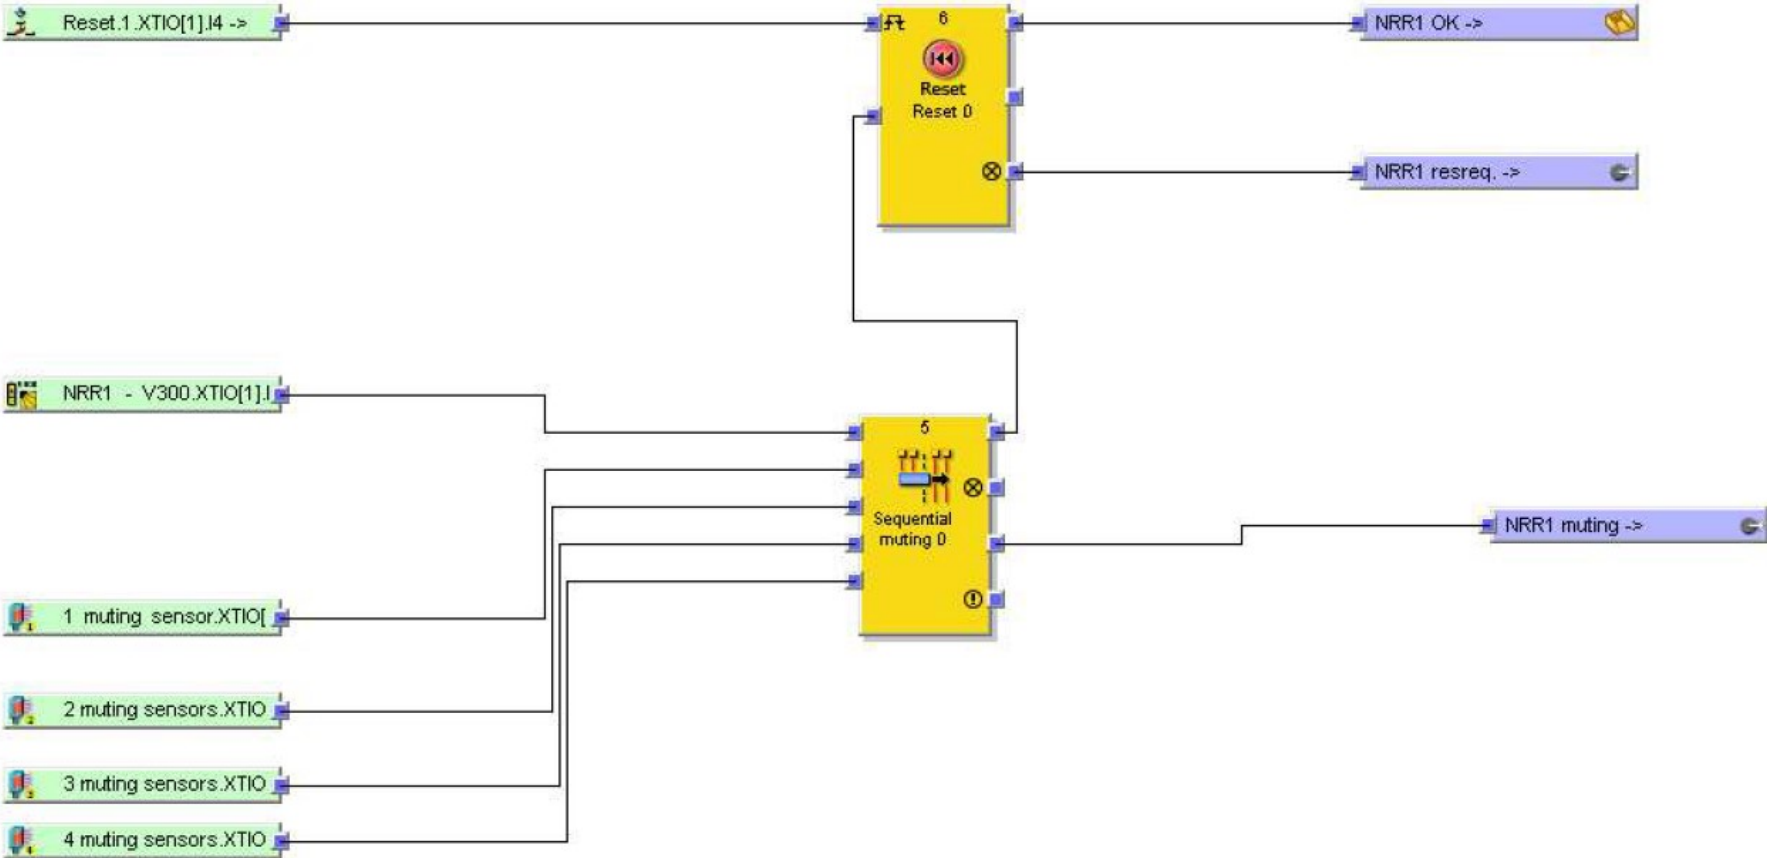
Reset.1.XTIO[1].I4 ->

6
Reset
Reset 0

NRR1 OK ->

NRR1 resreq. ->

NRR1 - V300.XTIO[1].I

5
Sequential muting 0

NRR1 muting ->

1 muting sensor.XTIO[

2 muting sensors.XTIO

3 muting sensors.XTIO

4 muting sensors.XTIO